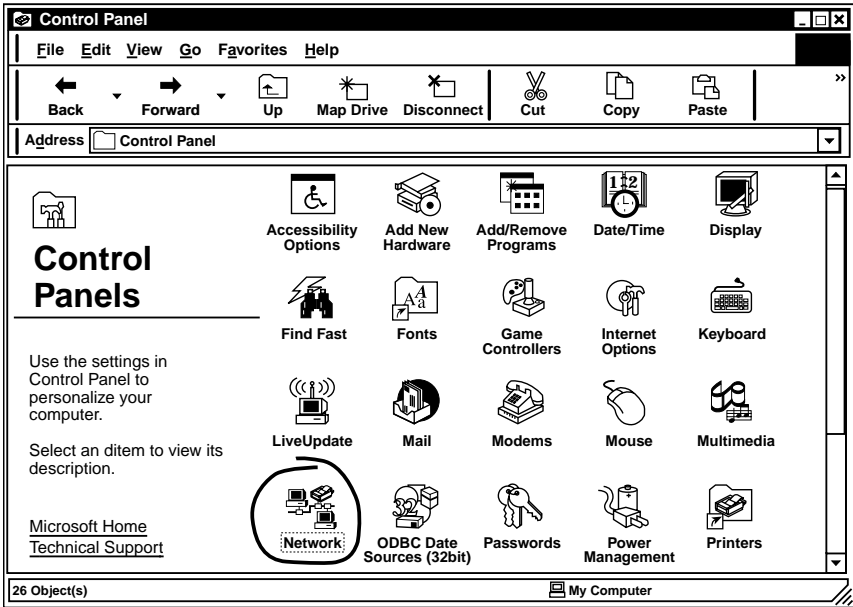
Control Panel

File Edit View Go Favorites Help

Back Forward Up Map Drive Disconnect Cut Copy Paste

Address Control Panel

Control Panels

Use the settings in Control Panel to personalize your computer.

Select an ditem to view its description.

Microsoft Home
Technical Support

Accessibility Options
Add New Hardware
Add/Remove Programs
Date/Time
Display
Find Fast
Fonts
Game Controllers
Internet Options
Keyboard
LiveUpdate
Mail
Modems
Mouse
Multimedia
Network
ODBC Date Sources (32bit)
Passwords
Power Management
Printers

26 Object(s)
My Computer